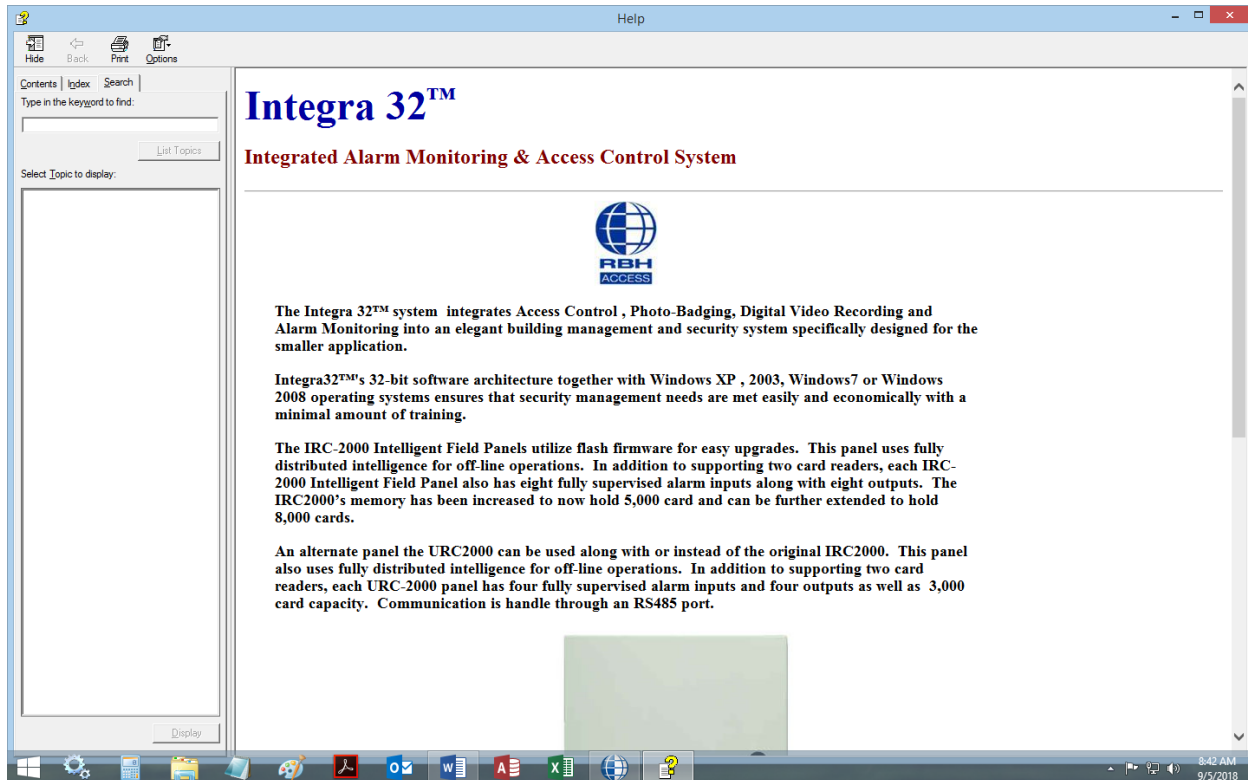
Help

Hide Back Print Options

Contents Index Search

Type in the keyword to find:

List Topics

Select Topic to display:

Display

Integra 32™

Integrated Alarm Monitoring & Access Control System

RBH ACCESS

The Integra 32™ system integrates Access Control , Photo-Badging, Digital Video Recording and Alarm Monitoring into an elegant building management and security system specifically designed for the smaller application.

Integra32™'s 32-bit software architecture together with Windows XP , 2003, Windows7 or Windows 2008 operating systems ensures that security management needs are met easily and economically with a minimal amount of training.

The IRC-2000 Intelligent Field Panels utilize flash firmware for easy upgrades. This panel uses fully distributed intelligence for off-line operations. In addition to supporting two card readers, each IRC-2000 Intelligent Field Panel also has eight fully supervised alarm inputs along with eight outputs. The IRC2000's memory has been increased to now hold 5,000 card and can be further extended to hold 8,000 cards.

An alternate panel the URC2000 can be used along with or instead of the original IRC2000. This panel also uses fully distributed intelligence for off-line operations. In addition to supporting two card readers, each URC-2000 panel has four fully supervised alarm inputs and four outputs as well as 3,000 card capacity. Communication is handle through an RS485 port.

8:42 AM
9/5/2018